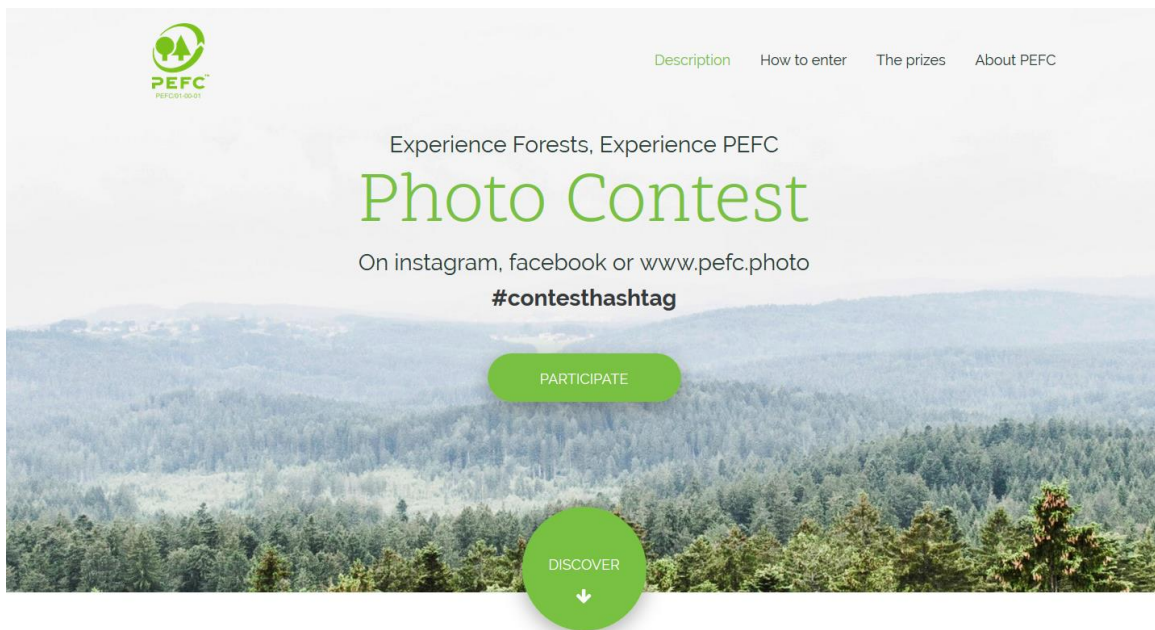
PEFC™
PEFC/01-00-01

Description How to enter The prizes About PEFC

Experience Forests, Experience PEFC

Photo Contest

On instagram, facebook or www.pefc.photo

#contesthashtag

PARTICIPATE

DISCOVER